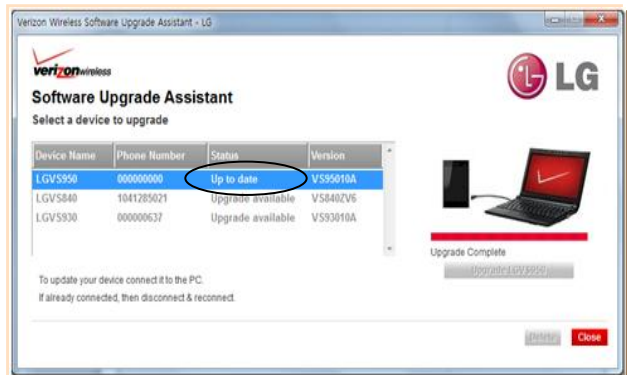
Verizon Wireless Software Upgrade Assistant - LG

verizonwireless

LG

Software Upgrade Assistant
Select a device to upgrade

| Device Name | Phone Number | Status | Version |
|---|---|---|---|
| LGVS950 | 000000000 | Up to date | VS95010A |
| LGVS840 | 1041285021 | Upgrade available | VS840ZV6 |
| LGVS930 | 000000637 | Upgrade available | VS93010A |

Upgrade Complete

Upgrade LGVS950

To update your device connect it to the PC.
If already connected, then disconnect & reconnect.

Retry Close